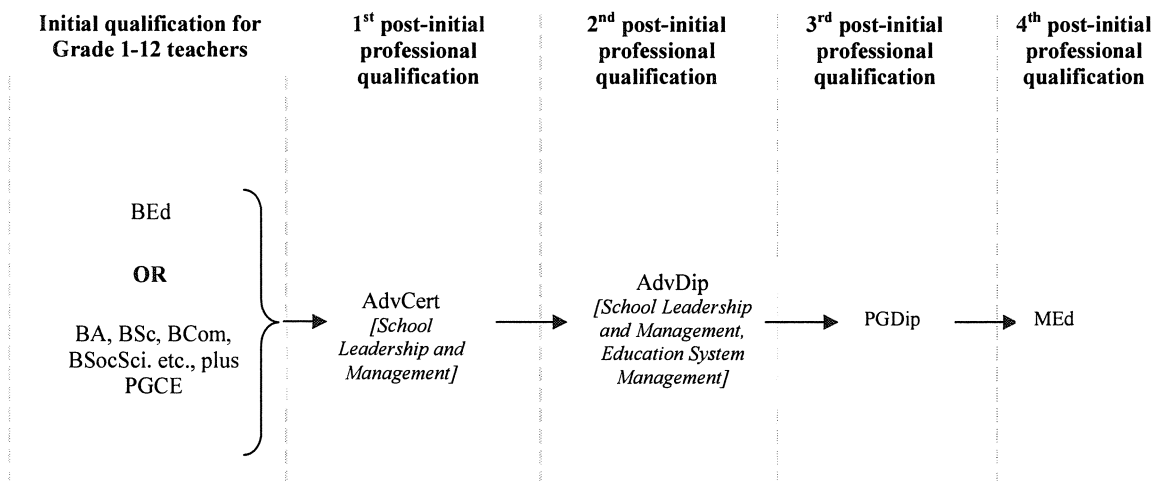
Initial qualification for Grade 1-12 teachers

1$^{st}$ post-initial professional qualification

2$^{nd}$ post-initial professional qualification

3$^{rd}$ post-initial professional qualification

4$^{th}$ post-initial professional qualification

BEd

OR

BA, BSc, BCom, BSocSci. etc., plus PGCE

AdvCert
*[School Leadership and Management]*

AdvDip
*[School Leadership and Management, Education System Management]*

PGDip

MEd